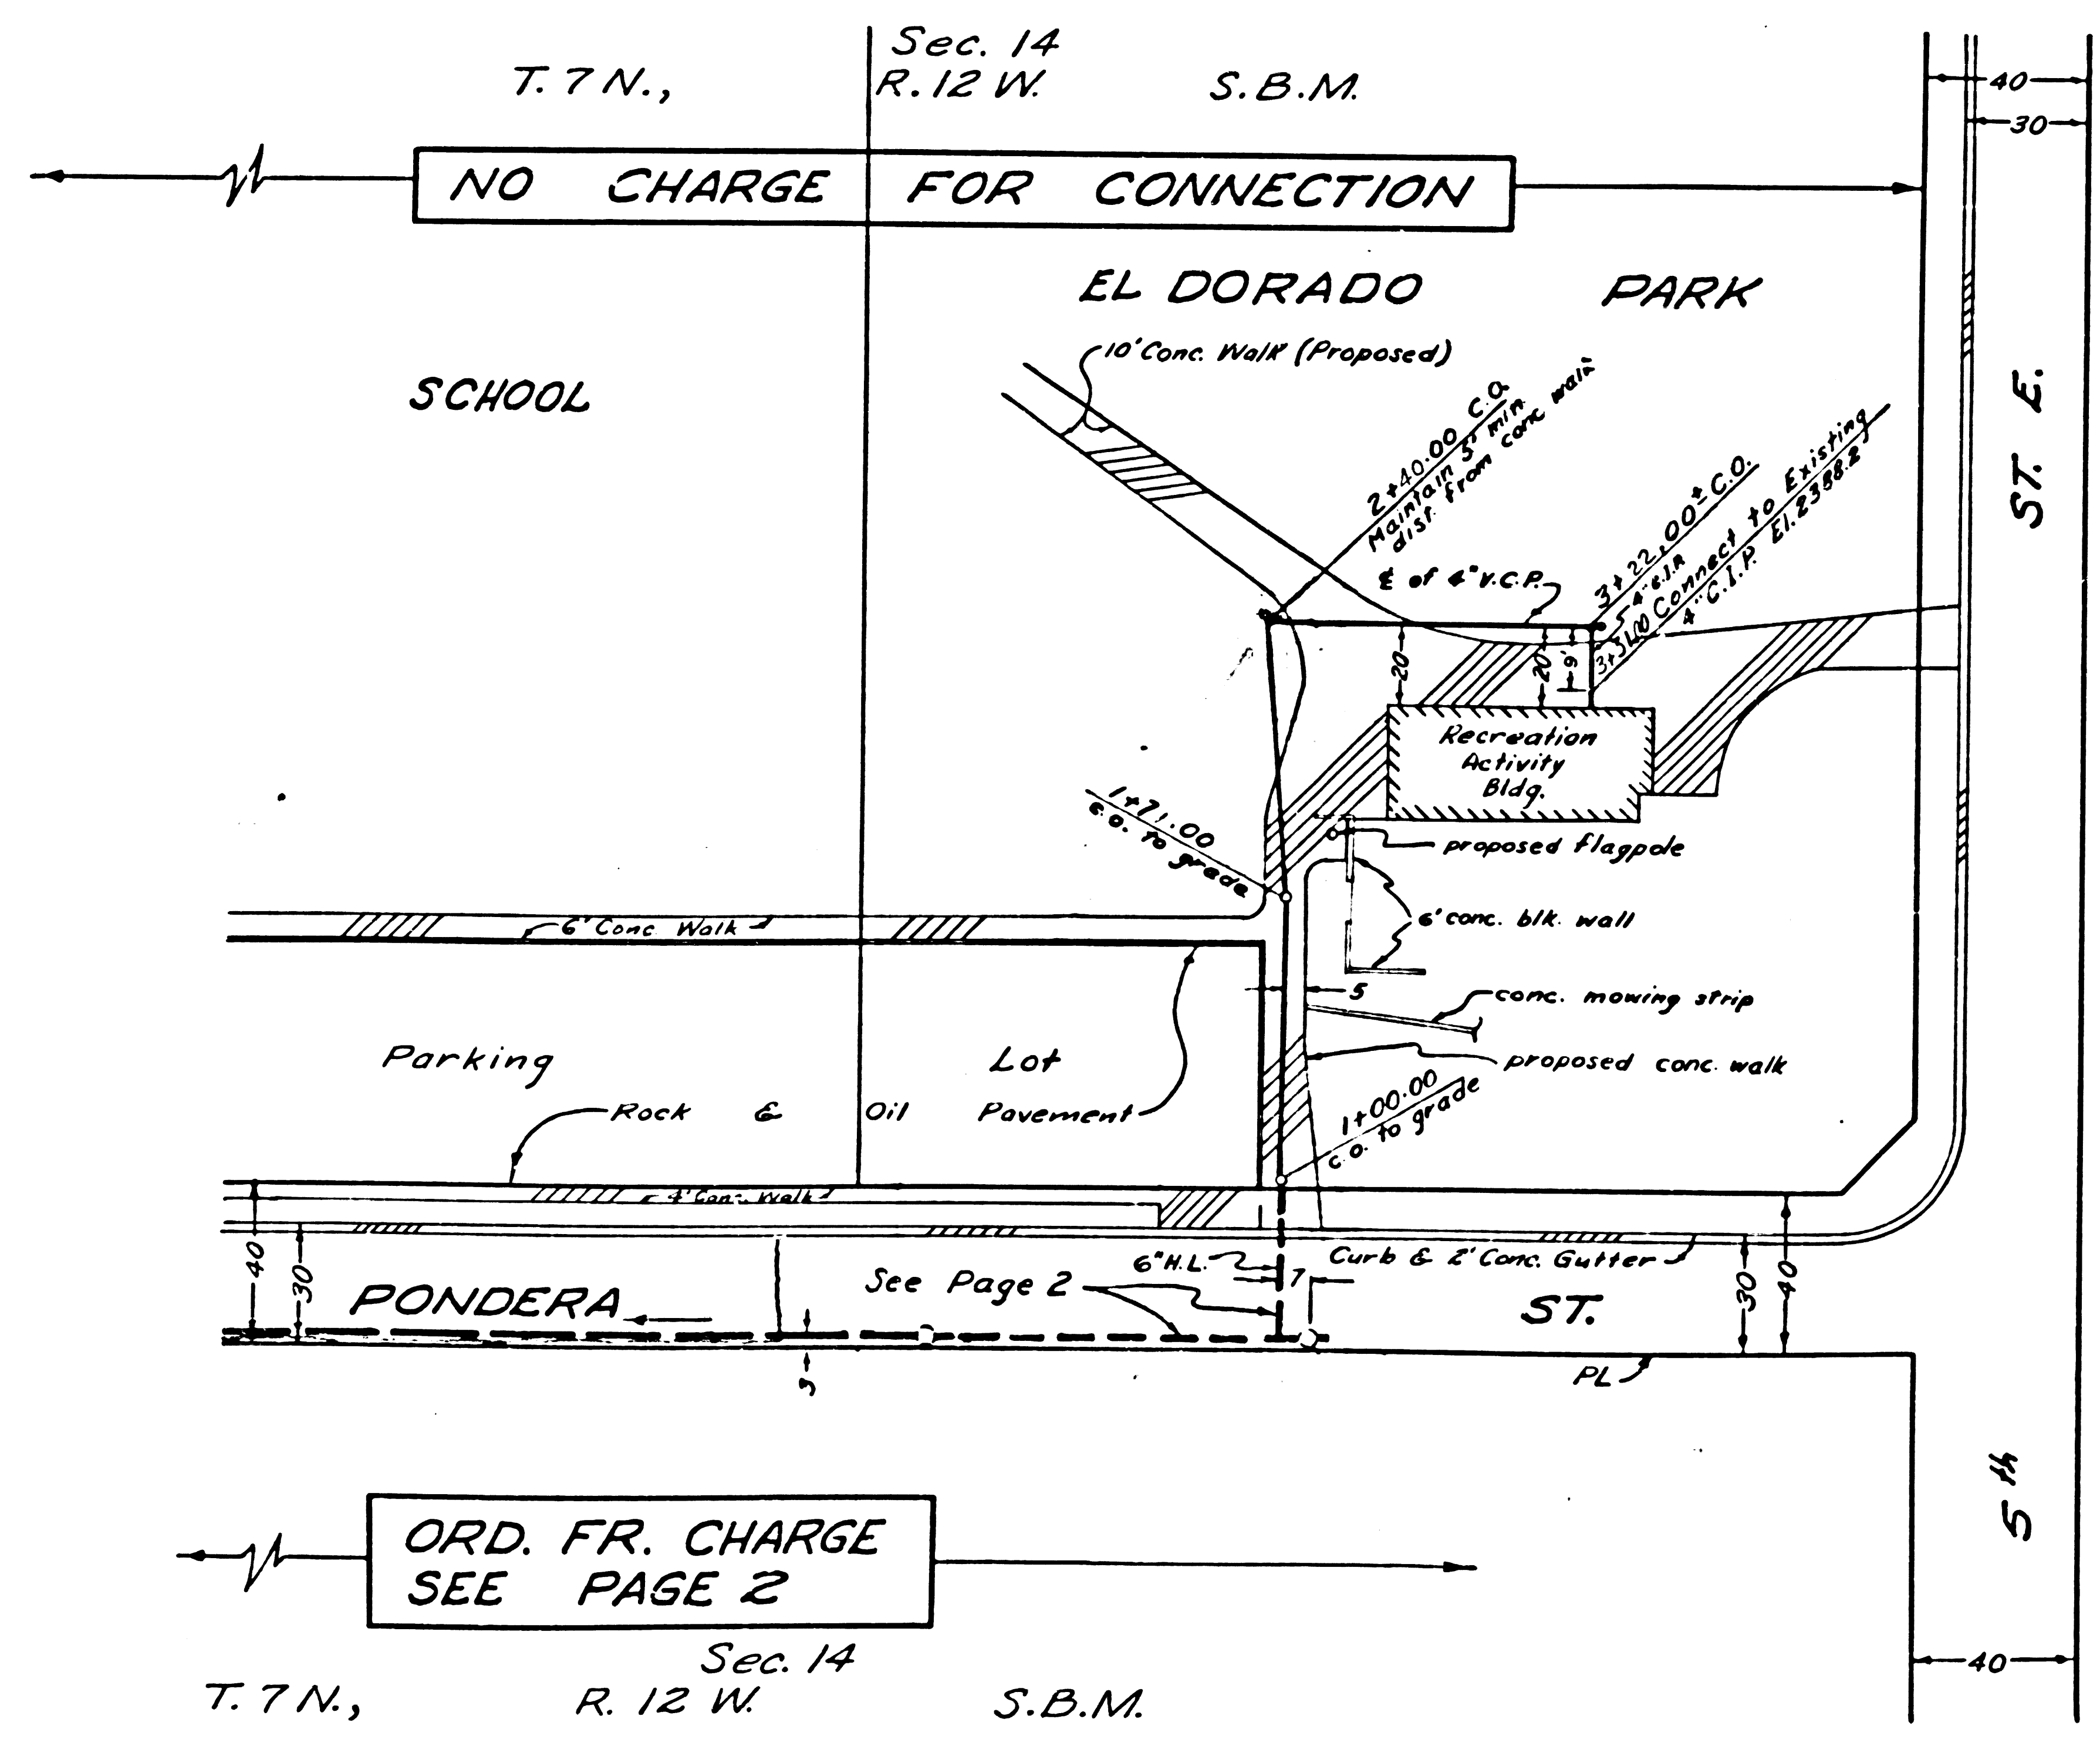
Sec. 14
T. 7 N., R. 12 W. S.B.M.

40
30

NO CHARGE FOR CONNECTION

EL DORADO PARK

SCHOOL

10' Conc. Walk (Proposed)

2+40.00 C.O. Maintain 5' min. dist. from conc. walk

3+22.00± C.O. 4" C.I.P.

3+31.00 Connect to Existing 4" C.I.P. El. 2388.2

℄ of 4" V.C.P.

ST. E.

20
20
9'

Recreation Activity Bldg.

1+71.00 c.o. to grade

proposed flagpole

6' conc. blk. wall

6' Conc Walk

5

conc. mowing strip

Parking Lot

proposed conc. walk

Rock & Oil Pavement

1+00.00 c.o. to grade

4' Conc. Walk

6" H.L.

7

Curb & 2' Conc. Gutter

40
30

PONDERA

See Page 2

ST.

30
40

3

PL

5 th

ORD. FR. CHARGE SEE PAGE 2

Sec. 14
T. 7 N., R. 12 W. S.B.M.

40